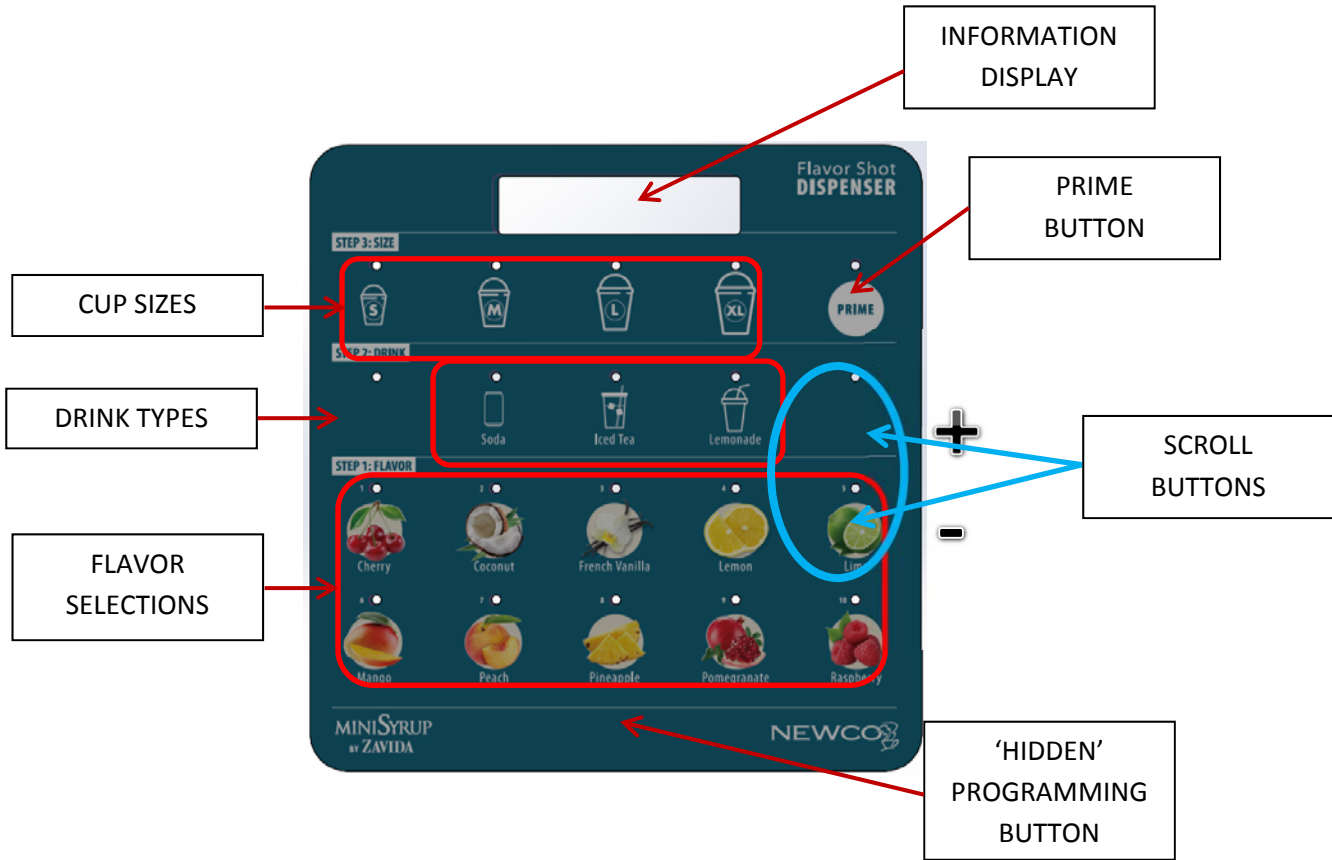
INFORMATION DISPLAY

Flavor Shot
DISPENSER

PRIME BUTTON

STEP 3: SIZE

CUP SIZES

S
M
L
XL

PRIME

STEP 2: DRINK

DRINK TYPES

Soda
Iced Tea
Lemonade

+

SCROLL BUTTONS

-

STEP 1: FLAVOR

FLAVOR SELECTIONS

1 Cherry
2 Coconut
3 French Vanilla
4 Lemon
5 Lim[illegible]
6 Mango
7 Peach
8 Pineapple
9 Pomegranate
10 Raspberry

MINISYRUP BY ZAVIDA

NEWCO

'HIDDEN' PROGRAMMING BUTTON